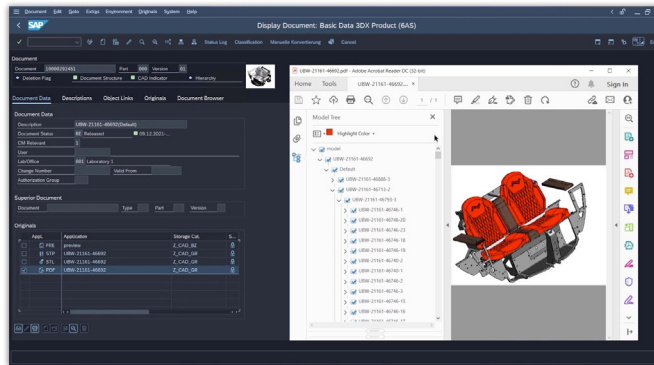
Document Edit Goto Extras Environment Originals System Help

Display Document: Basic Data 3DX Product (6AS)

Status Log Classification Manuelle Konvertierung Cancel

Document
Document 10000282451 Part 000 Version 01
Deletion Flag Document Structure CAD Indicator Hierarchy

Document Data Descriptions Object Links Originals Document Browser

Document Data
Description UBW-21161-46692(Default)
Document Status RE Released 09.12.2021
CM Relevant
User
Lab/Office 001 Laboratory 1
Change Number Valid From
Authorization Group

Superior Document
Document Type Part Version

Originals
| | App. | Application | Storage Cat. | S... |
|---|---|---|---|---|
| | FRE | preview | Z_CAD_B2 | |
| | STP | UBW-21161-46692 | Z_CAD_G8 | |
| | STL | UBW-21161-46692 | Z_CAD_G8 | |
| | PDF | UBW-21161-46692 | Z_CAD_G8 | |

UBW-21161-46692.pdf - Adobe Acrobat Reader DC (32-bit)
Home Tools UBW-21161-46692... Sign In
1 / 1
Model Tree
Highlight Color
model
UBW-21161-46692
Default
UBW-21161-46888-3
UBW-21161-46753-2
UBW-21161-46793-3
UBW-21161-46746-1
UBW-21161-46746-20
UBW-21161-46746-21
UBW-21161-46746-18
UBW-21161-46746-19
UBW-21161-46740-2
UBW-21161-46740-1
UBW-21161-46746-2
UBW-21161-46746-3
UBW-21161-46746-13
UBW-21161-46746-16